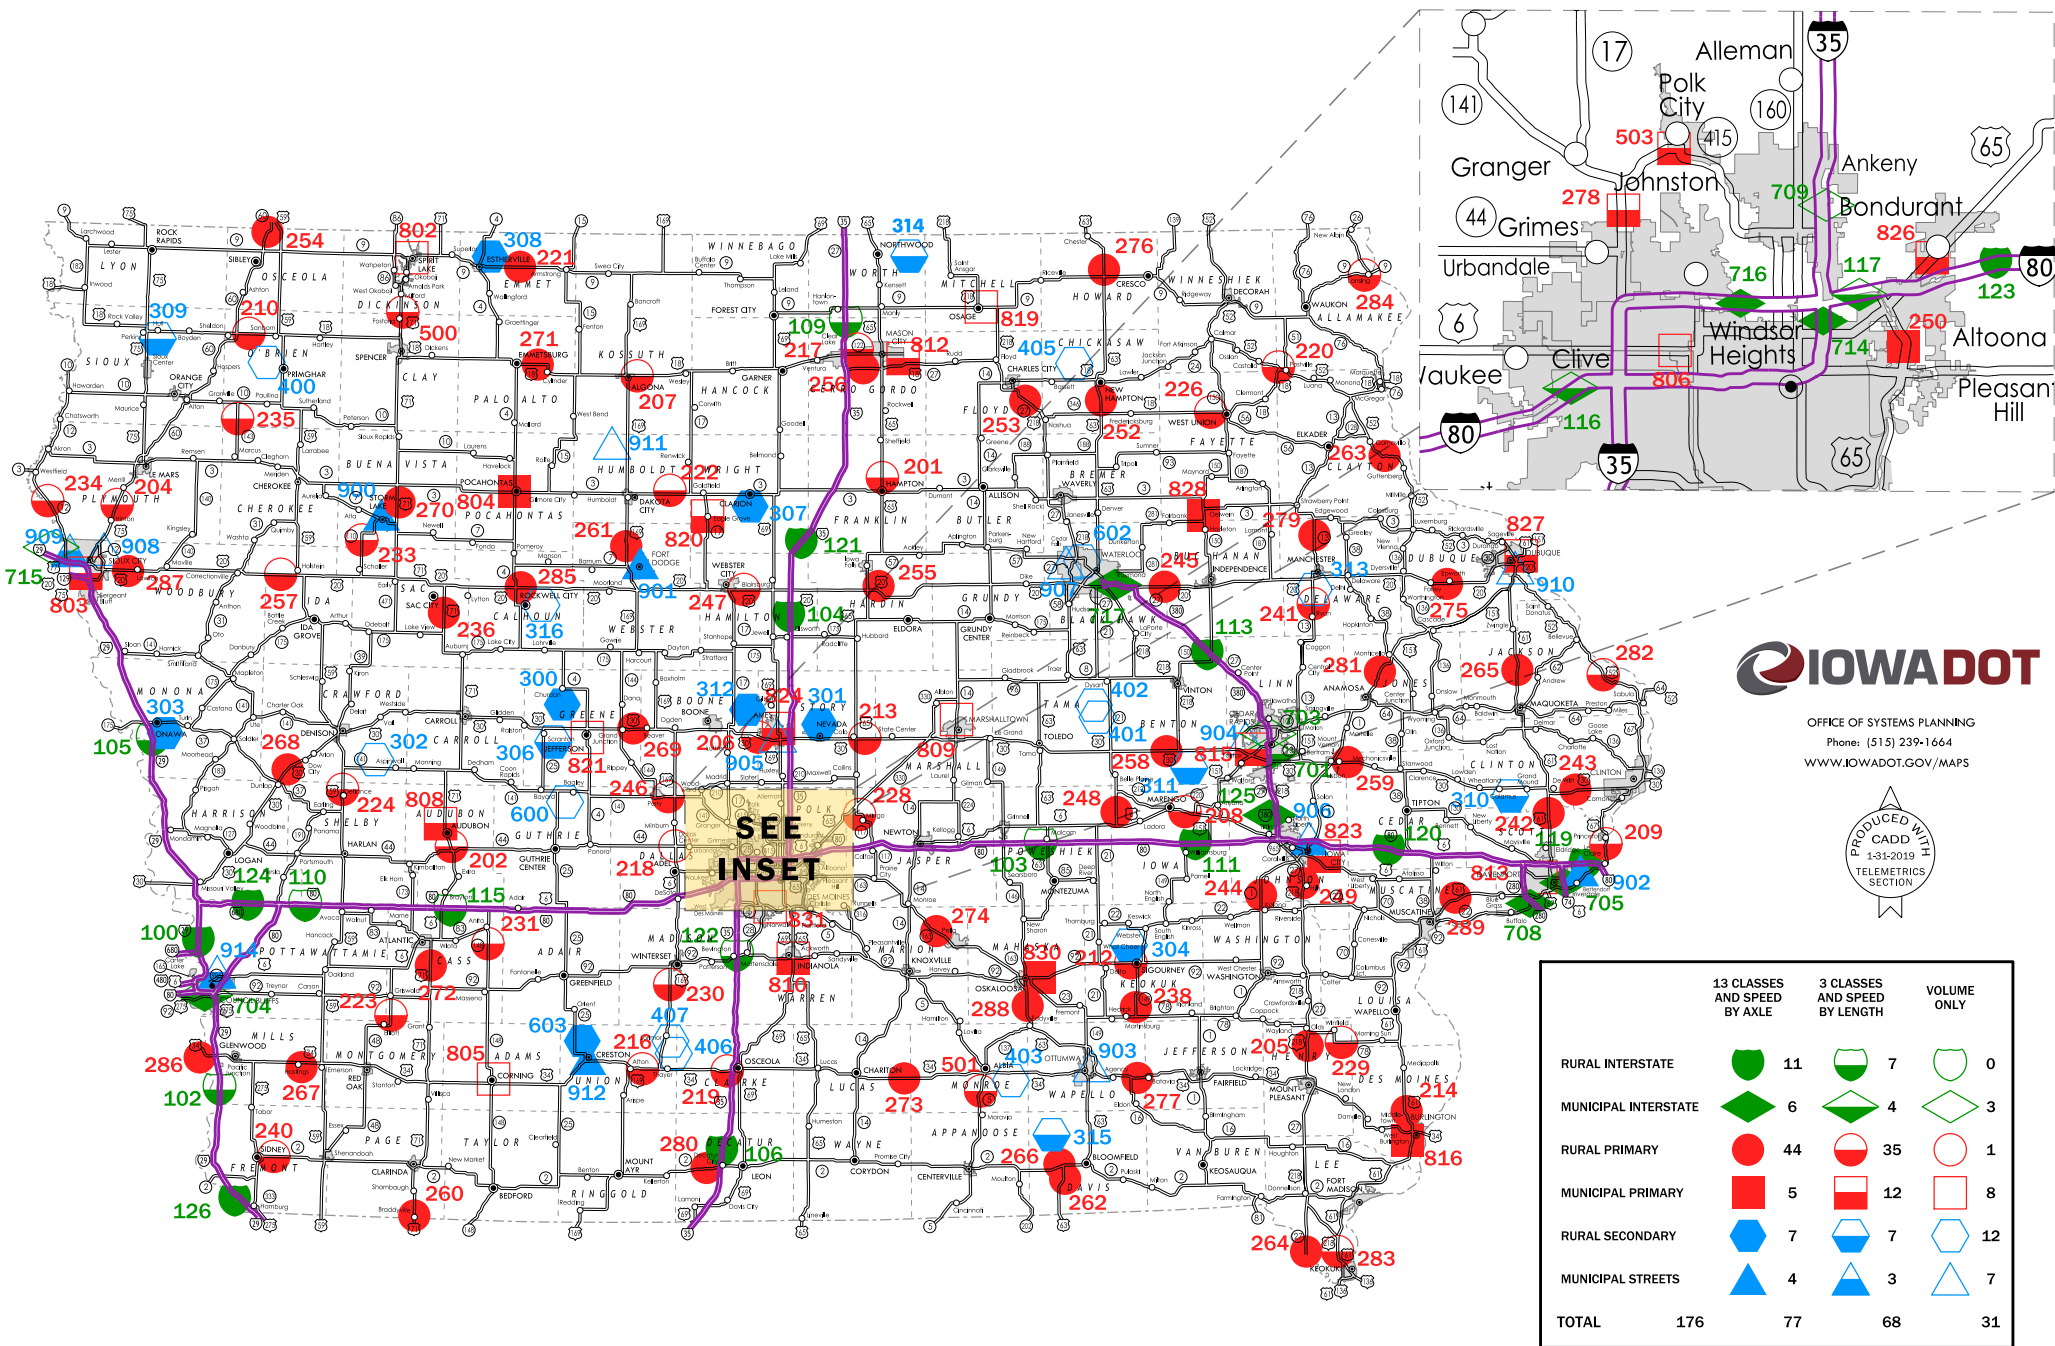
SEE INSET

IOWADOT

OFFICE OF SYSTEMS PLANNING
Phone: (515) 239-1664
WWW.IOWADOT.GOV/MAPS

PRODUCED WITH CADD 1-31-2019 TELEMETRICS SECTION

| | 13 CLASSES AND SPEED BY AXLE | | 3 CLASSES AND SPEED BY LENGTH | | VOLUME ONLY | |
|---|---|---|---|---|---|---|
| RURAL INTERSTATE | | 11 | | 7 | | 0 |
| MUNICIPAL INTERSTATE | | 6 | | 4 | | 3 |
| RURAL PRIMARY | | 44 | | 35 | | 1 |
| MUNICIPAL PRIMARY | | 5 | | 12 | | 8 |
| RURAL SECONDARY | | 7 | | 7 | | 12 |
| MUNICIPAL STREETS | | 4 | | 3 | | 7 |
| TOTAL 176 | | 77 | | 68 | | 31 |

Alleman 35 17 Polk City 141 160 415 503 65 Granger Johnston Ankeny 278 709 Bondurant 44 Grimes 826 Urbandale 716 117 80 123 6 Windsor Heights 250 714 Altoona Clive 806 Waukee Pleasant Hill 80 116 35 65

LYON OSCEOLA DICKINSON EMMET WINNEBAGO WORTH MITCHELL HOWARD WINNESHIEK ALLAMAKEE SIOUX O'BRIEN CLAY PALO ALTO KOSSUTH HANCOCK CERRO GORDO FLOYD CHICKASAW FAYETTE CLAYTON PLYMOUTH CHEROKEE BUENA VISTA POCAHONTAS HUMBOLDT WRIGHT FRANKLIN BUTLER BREMER WOODBURY IDA SAC CALHOUN WEBSTER HAMILTON HARDIN GRUNDY BLACK HAWK BUCHANAN DELAWARE DUBUQUE MONONA CRAWFORD CARROLL GREENE BOONE STORY MARSHALL TAMA BENTON LINN JONES JACKSON HARRISON SHELBY AUDUBON GUTHRIE DALLAS POLK JASPER POWESHIEK IOWA JOHNSON CEDAR CLINTON SCOTT MUSCATINE POTTAWATTAMIE CASS ADAIR MADISON WARREN MARION MAHASKA KEOKUK WASHINGTON LOUISA MILLS MONTGOMERY ADAMS UNION CLARKE LUCAS MONROE WAPELLO JEFFERSON HENRY DES MOINES FREMONT PAGE TAYLOR RINGGOLD DECATUR WAYNE APPANOOSE DAVIS VAN BUREN LEE

254 802 308 221 314 276 309 210 500 271 217 256 812 819 405 284 220 400 207 226 235 911 253 252 263 234 204 222 201 828 900 270 804 261 307 121 909 908 820 602 279 827 715 287 803 257 233 285 255 245 313 910 901 247 104 907 117 275 236 316 113 241 282 300 312 824 301 402 281 265 303 213 105 302 268 306 269 205 809 401 904 703 815 905 821 258 246 228 311 701 243 259 224 808 600 248 125 310 206 208 906 242 823 209 202 120 119 218 103 111 220 124 110 244 902 115 249 705 831 274 289 100 231 708 914 122 304 830 212 272 816 223 230 704 288 238 603 407 216 406 805 903 205 229 286 403 501 912 219 267 102 214 273 277 315 240 280 106 266 816 260 262 126 264 283